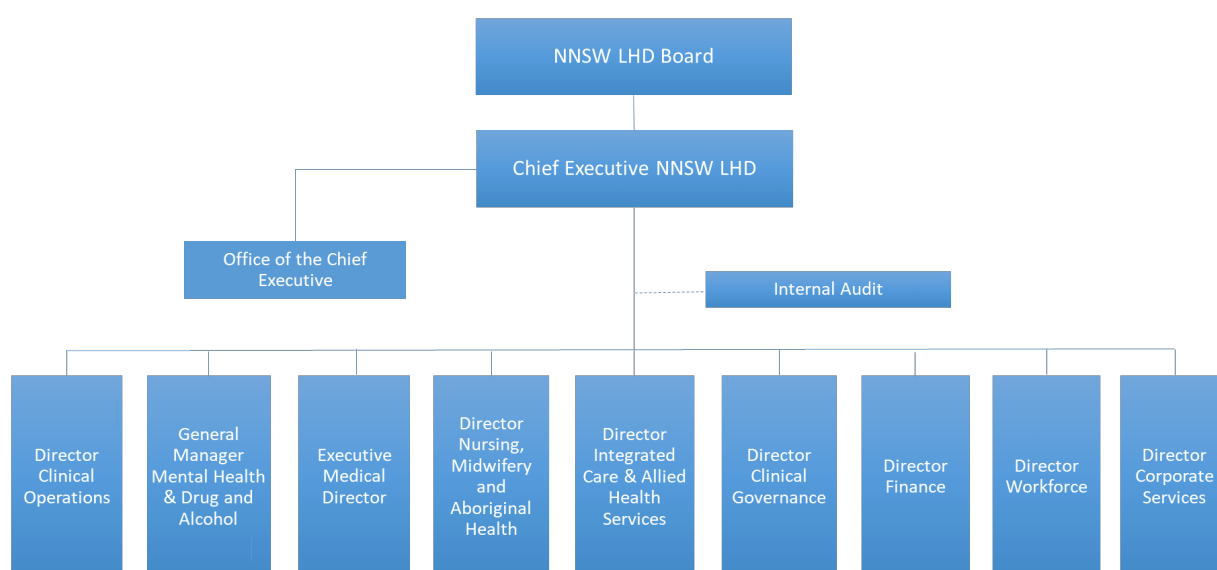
NNSW LHD Board

Chief Executive NNSW LHD

Office of the Chief Executive

Internal Audit

Director Clinical Operations

General Manager Mental Health & Drug and Alcohol

Executive Medical Director

Director Nursing, Midwifery and Aboriginal Health

Director Integrated Care & Allied Health Services

Director Clinical Governance

Director Finance

Director Workforce

Director Corporate Services